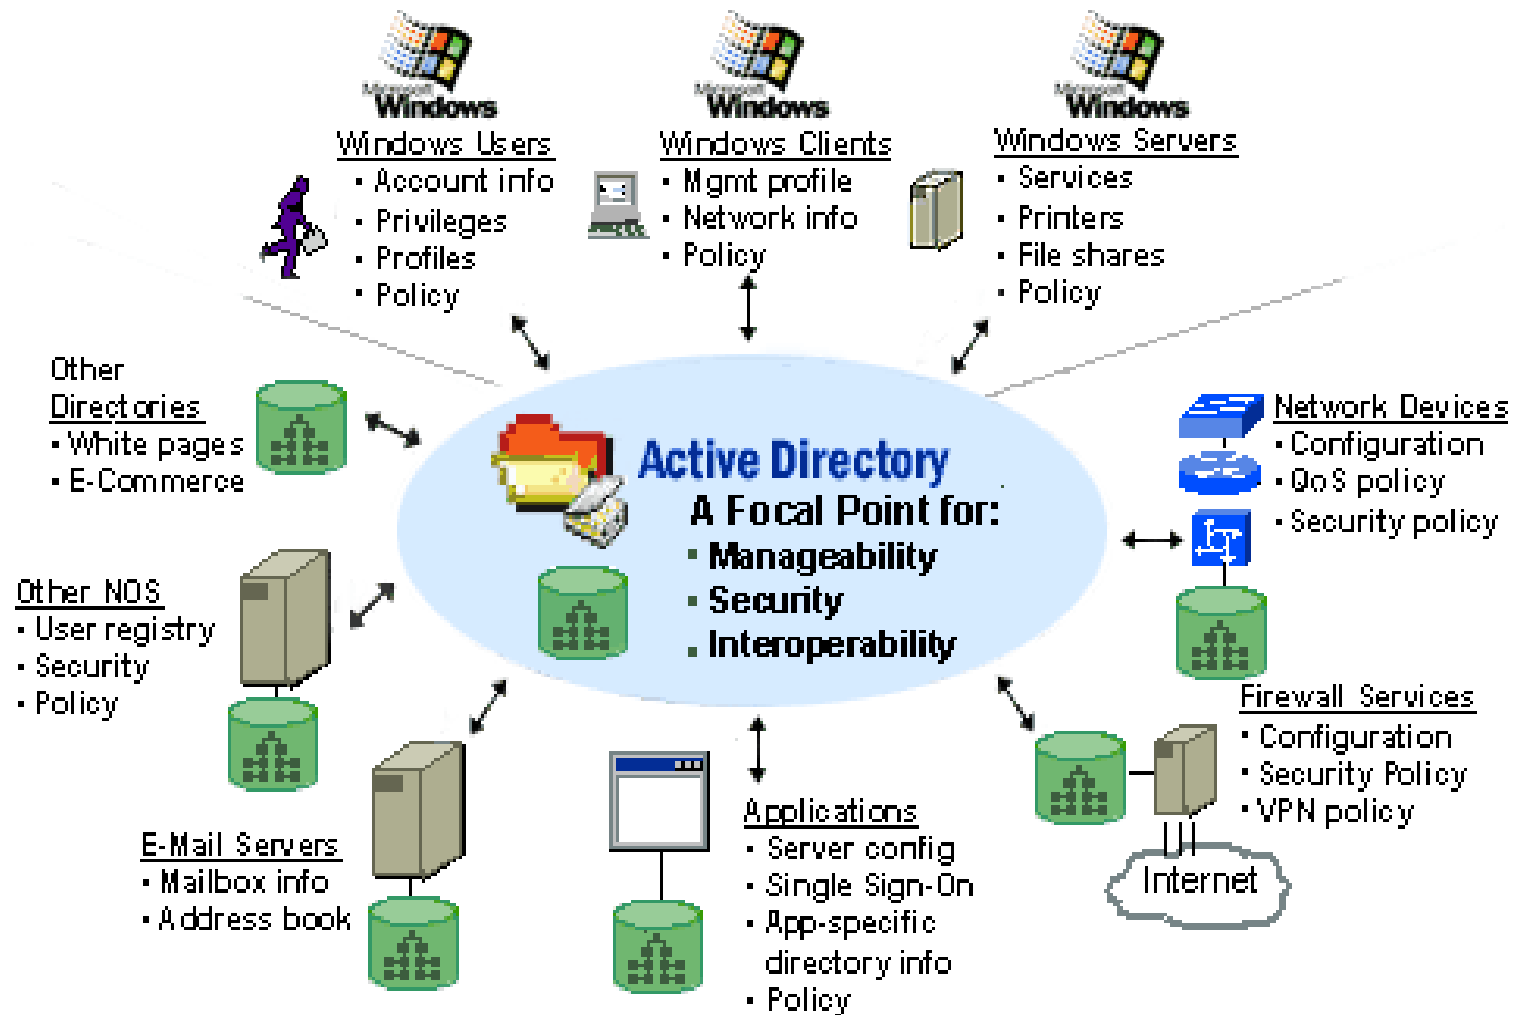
Microsoft Windows
Windows Users
• Account info
• Privileges
• Profiles
• Policy

Microsoft Windows
Windows Clients
• Mgmt profile
• Network info
• Policy

Microsoft Windows
Windows Servers
• Services
• Printers
• File shares
• Policy

Other Directories
• White pages
• E-Commerce

Active Directory
A Focal Point for:
• Manageability
• Security
• Interoperability

Network Devices
• Configuration
• QoS policy
• Security policy

Other NOS
• User registry
• Security
• Policy

Firewall Services
• Configuration
• Security Policy
• VPN policy

Internet

E-Mail Servers
• Mailbox info
• Address book

Applications
• Server config
• Single Sign-On
• App-specific directory info
• Policy